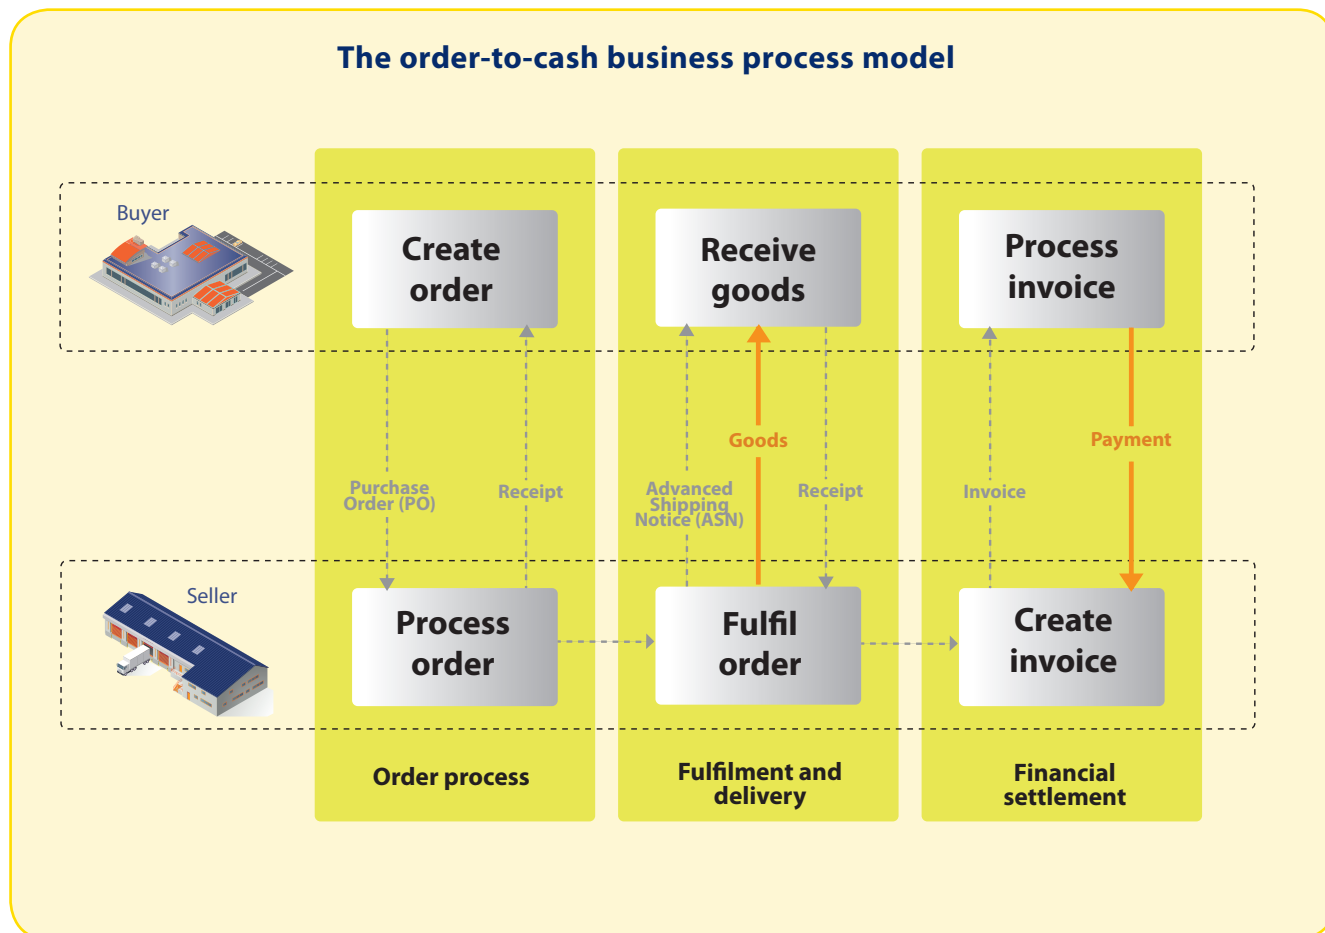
The order-to-cash business process model

Buyer

Create order

Receive goods

Process invoice

Purchase Order (PO)

Receipt

Advanced Shipping Notice (ASN)

Goods

Receipt

Invoice

Payment

Seller

Process order

Fulfil order

Create invoice

Order process

Fulfilment and delivery

Financial settlement